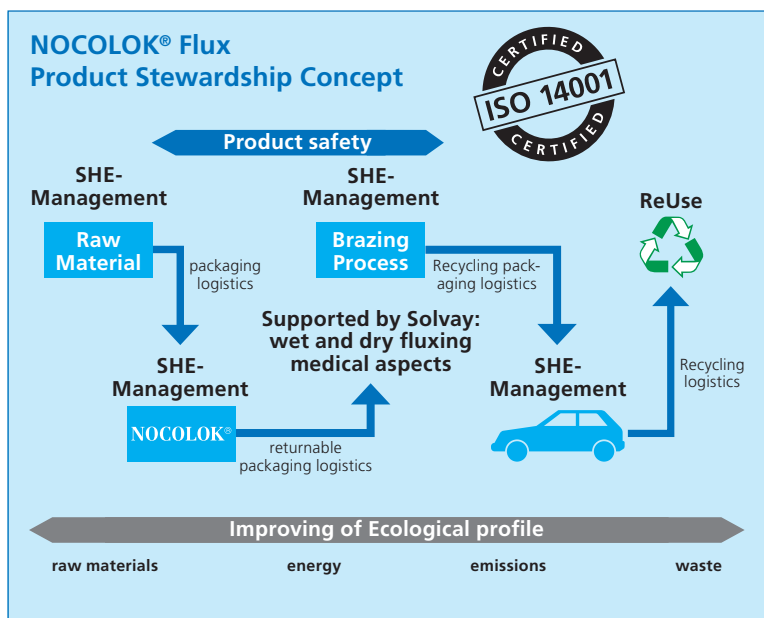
NOCOLOK® Flux
Product Stewardship Concept

CERTIFIED
ISO 14001
CERTIFIED

Product safety

SHE-Management

Raw Material

packaging logistics

SHE-Management

Brazing Process

Recycling packaging logistics

ReUse

Supported by Solvay: wet and dry fluxing medical aspects

SHE-Management

NOCOLOK®

returnable packaging logistics

SHE-Management

Recycling logistics

Improving of Ecological profile

raw materials

energy

emissions

waste